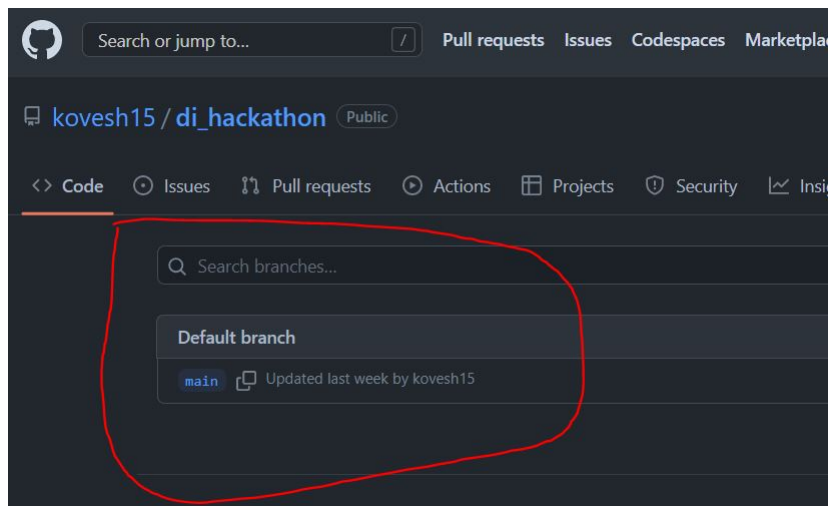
Search or jump to... /
Pull requests Issues Codespaces Marketplac

kovesh15 / di_hackathon Public

Code Issues Pull requests Actions Projects Security Insi

Search branches...

Default branch

main Updated last week by kovesh15